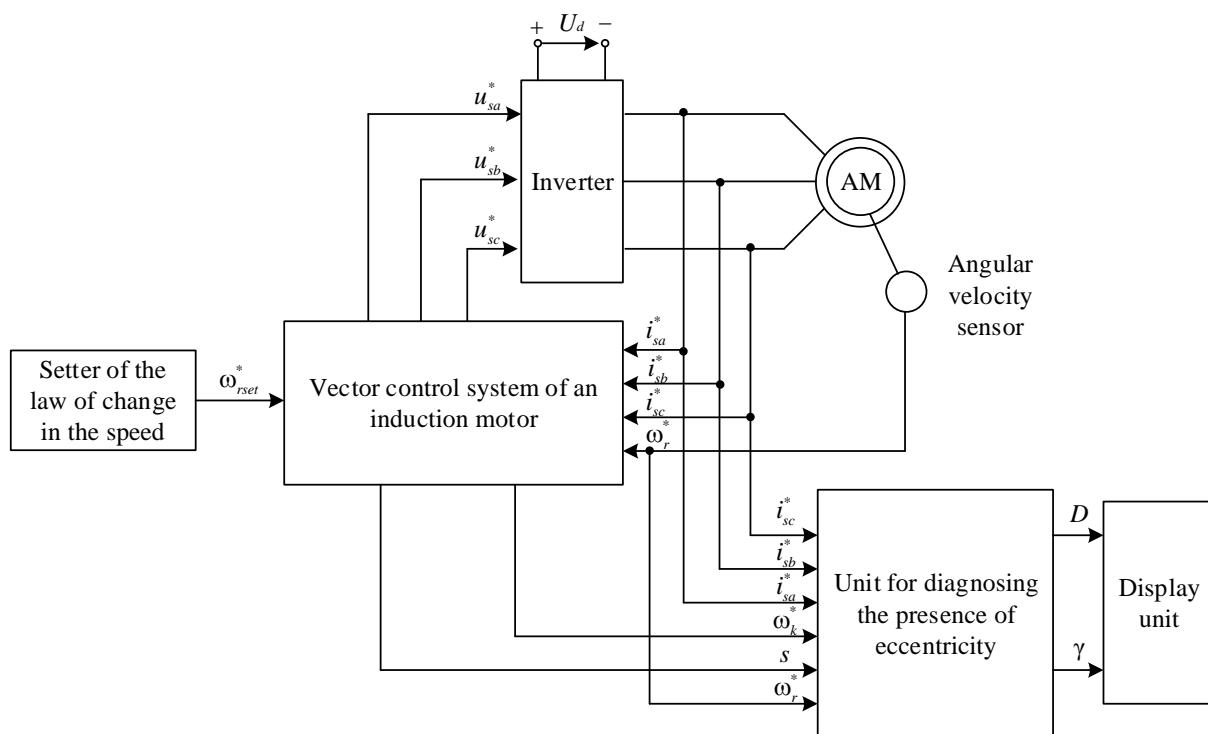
+ $U_d$ −

$u_{sa}^*$

$u_{sb}^*$

Inverter

$u_{sc}^*$

AM

Angular velocity sensor

Setter of the law of change in the speed

$\omega_{rset}^*$

Vector control system of an induction motor

$i_{sa}^*$

$i_{sb}^*$

$i_{sc}^*$

$\omega_r^*$

$i_{sc}^*$

$i_{sb}^*$

$i_{sa}^*$

$\omega_k^*$

$s$

$\omega_r^*$

Unit for diagnosing the presence of eccentricity

$D$

$\gamma$

Display unit